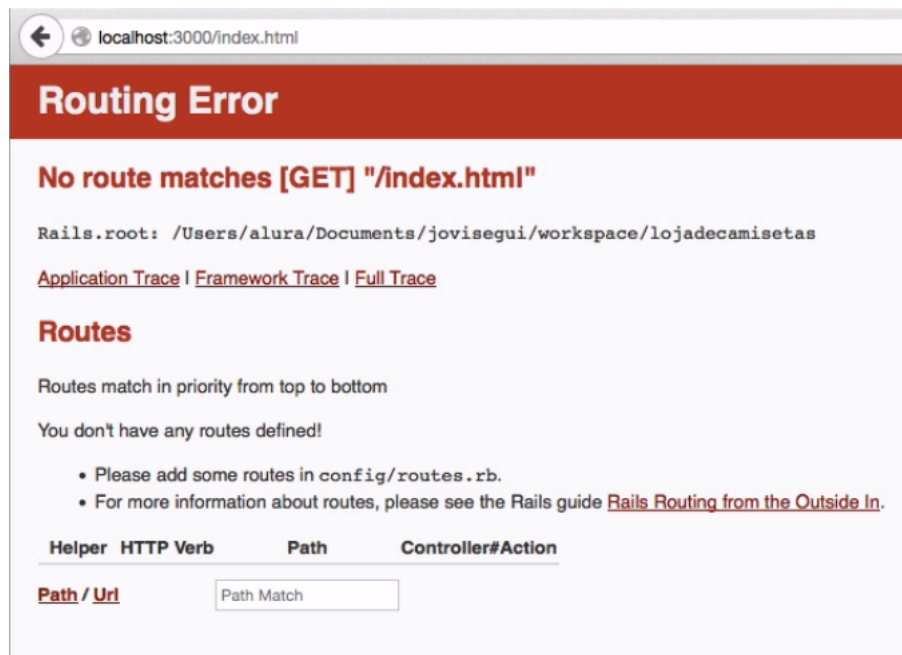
localhost:3000/index.html

Routing Error

No route matches [GET] "/index.html"

Rails.root: /Users/alura/Documents/jovisegui/workspace/lojadecamisetas

Application Trace | Framework Trace | Full Trace

Routes

Routes match in priority from top to bottom

You don't have any routes defined!

- Please add some routes in config/routes.rb.
- For more information about routes, please see the Rails guide Rails Routing from the Outside In.

| Helper | HTTP Verb | Path | Controller#Action |
|---|---|---|---|
| Path / Url | | Path Match | |